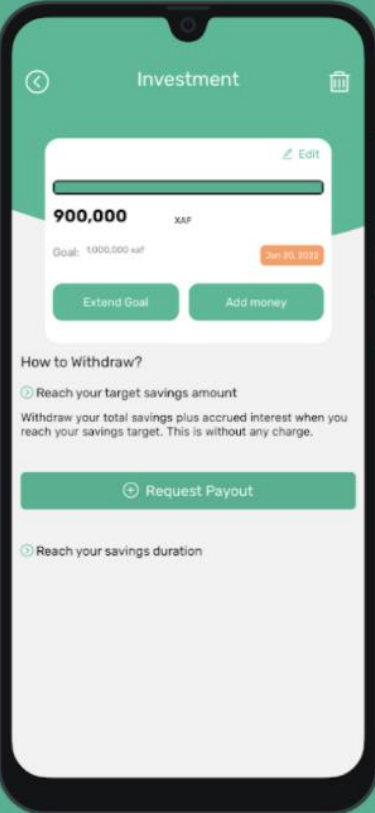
Investment

Edit

900,000 XAF

Goal: 1,000,000 xaf

Jan 20, 2022

Extend Goal

Add money

How to Withdraw?

Reach your target savings amount

Withdraw your total savings plus accrued interest when you reach your savings target. This is without any charge.

Request Payout

Reach your savings duration